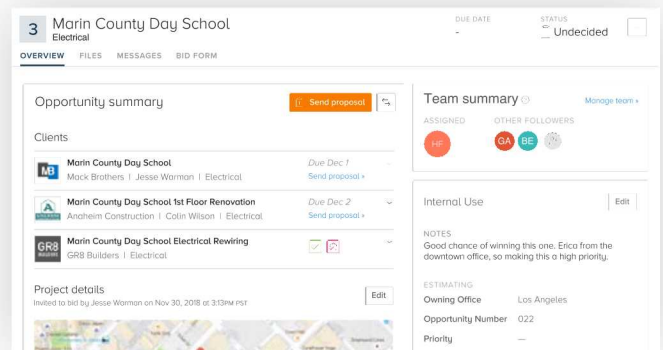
3 Marin County Day School
Electrical

DUE DATE
-

STATUS
Undecided

OVERVIEW FILES MESSAGES BID FORM

Opportunity summary

Send proposal

Clients

MB
Marin County Day School
Mack Brothers | Jesse Warman | Electrical
Due Dec 1
Send proposal »

Marin County Day School 1st Floor Renovation
Anaheim Construction | Colin Wilson | Electrical
Due Dec 2
Send proposal »

GR8
Marin County Day School Electrical Rewiring
GR8 Builders | Electrical

Project details
Invited to bid by Jesse Warman on Nov 30, 2018 at 3:13PM PST

Edit

Team summary

Manage team »

ASSIGNED
HF

OTHER FOLLOWERS
GA BE

Internal Use

Edit

NOTES
Good chance of winning this one. Erica from the downtown office, so making this a high priority.

ESTIMATING
Owning Office Los Angeles
Opportunity Number 022
Priority —